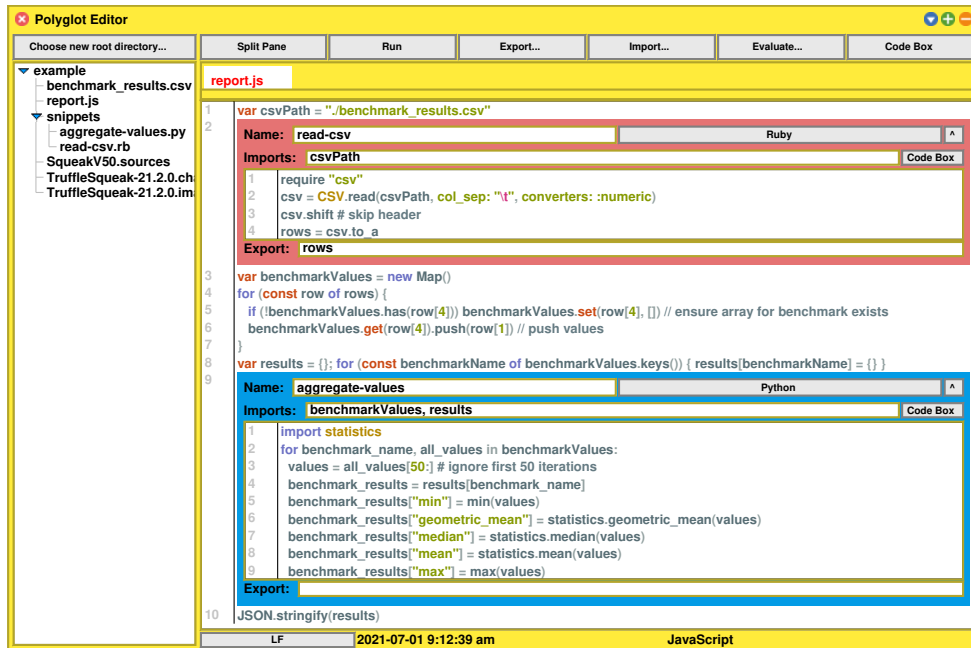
Polyglot Editor

Choose new root directory...

example
benchmark_results.csv
report.js
snippets
aggregate-values.py
read-csv.rb
SqueakV50.sources
TruffleSqueak-21.2.0.cha
TruffleSqueak-21.2.0.ima

Split Pane | Run | Export... | Import... | Evaluate... | Code Box

report.js

1 var csvPath = "./benchmark_results.csv"
2
Name: read-csv
Ruby
^
Imports: csvPath
Code Box
1 require "csv"
2 csv = CSV.read(csvPath, col_sep: "\t", converters: :numeric)
3 csv.shift # skip header
4 rows = csv.to_a
Export: rows
3 var benchmarkValues = new Map()
4 for (const row of rows) {
5 if (!benchmarkValues.has(row[4])) benchmarkValues.set(row[4], []) // ensure array for benchmark exists
6 benchmarkValues.get(row[4]).push(row[1]) // push values
7 }
8 var results = {}; for (const benchmarkName of benchmarkValues.keys()) { results[benchmarkName] = {} }
9
Name: aggregate-values
Python
^
Imports: benchmarkValues, results
Code Box
1 import statistics
2 for benchmark_name, all_values in benchmarkValues:
3 values = all_values[50:] # ignore first 50 iterations
4 benchmark_results = results[benchmark_name]
5 benchmark_results["min"] = min(values)
6 benchmark_results["geometric_mean"] = statistics.geometric_mean(values)
7 benchmark_results["median"] = statistics.median(values)
8 benchmark_results["mean"] = statistics.mean(values)
9 benchmark_results["max"] = max(values)
Export:
10 JSON.stringify(results)

LF 2021-07-01 9:12:39 am JavaScript